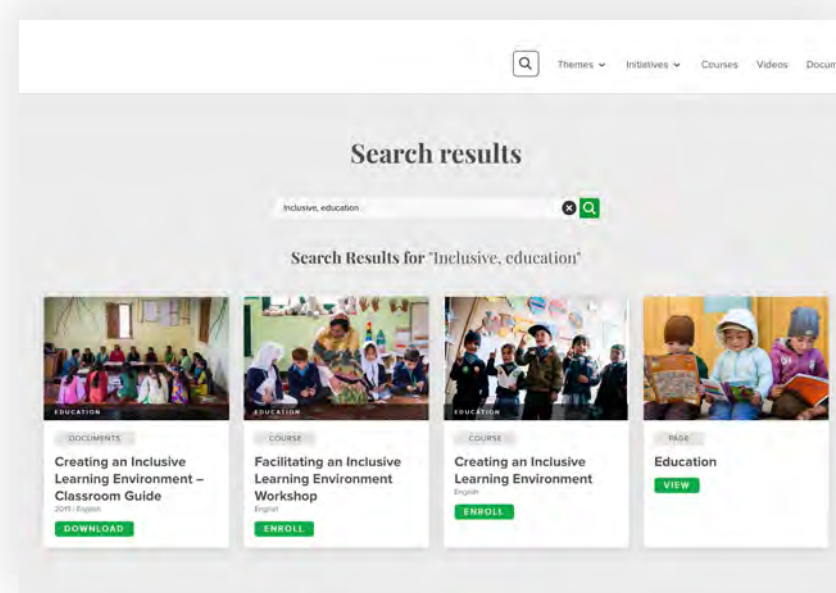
Themes Initiatives Courses Videos Docum

Search results

Inclusive, education

Search Results for "Inclusive, education"

EDUCATION
DOCUMENTS
Creating an Inclusive Learning Environment – Classroom Guide
2019 | English
DOWNLOAD

EDUCATION
COURSE
Facilitating an Inclusive Learning Environment Workshop
English
ENROLL

EDUCATION
COURSE
Creating an Inclusive Learning Environment
English
ENROLL

PAGE
Education
VIEW